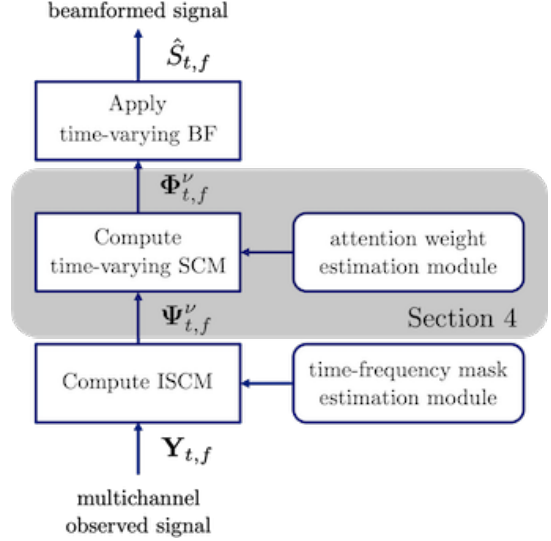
beamformed signal

$\hat{S}_{t,f}$

Apply time-varying BF

$\mathbf{\Phi}^{\nu}_{t,f}$

Compute time-varying SCM

attention weight estimation module

Section 4

$\mathbf{\Psi}^{\nu}_{t,f}$

Compute ISCM

time-frequency mask estimation module

$\mathbf{Y}_{t,f}$

multichannel observed signal